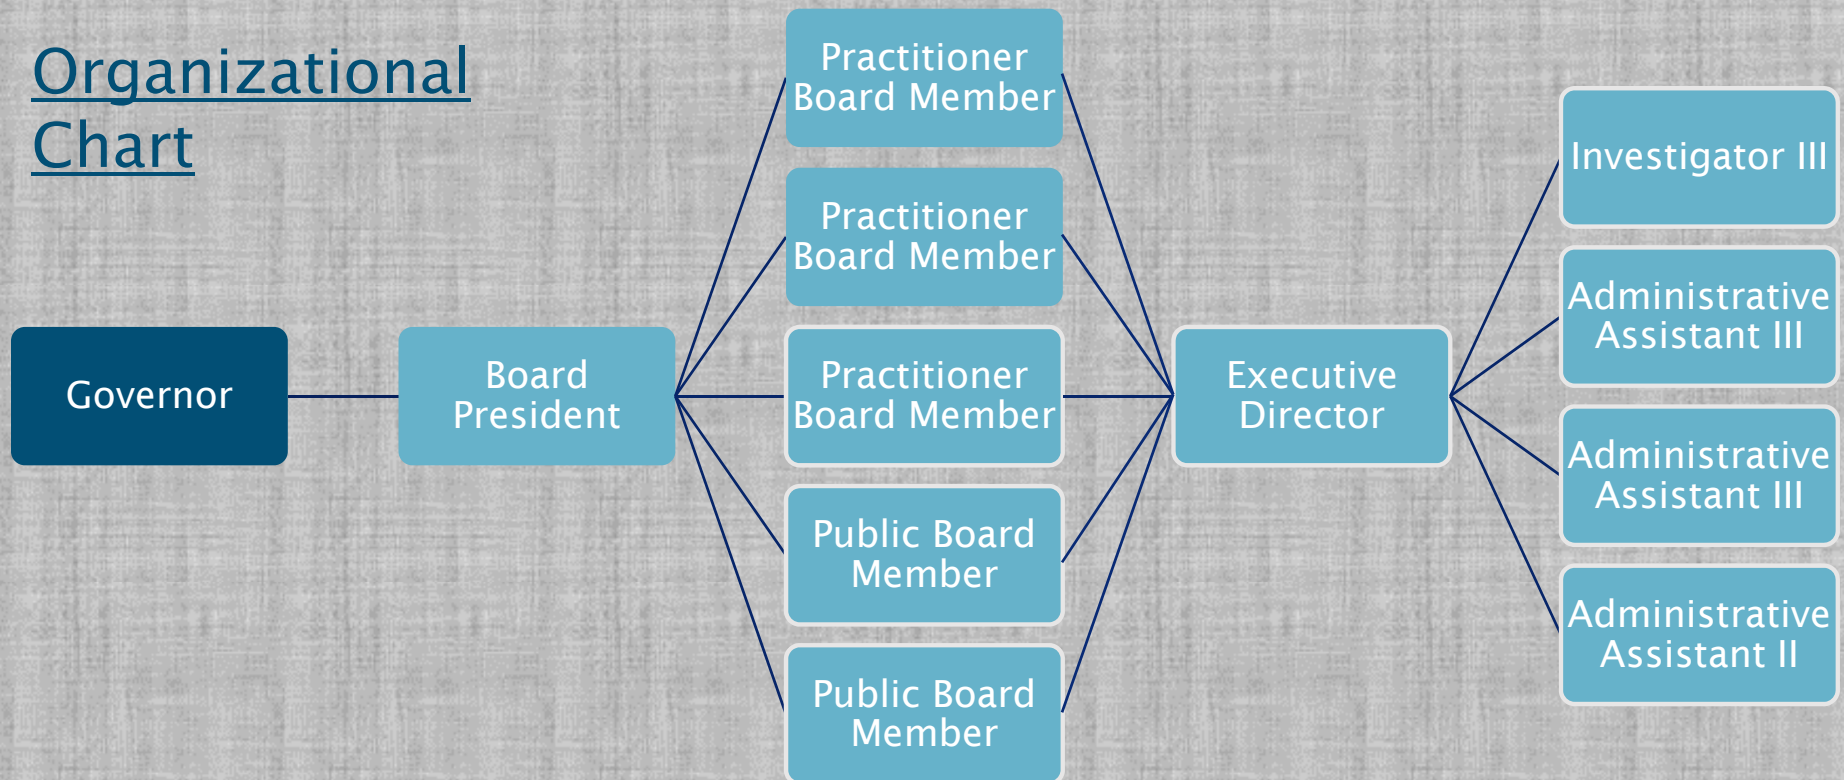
Organizational Chart

Governor

Board President

Practitioner Board Member

Practitioner Board Member

Practitioner Board Member

Public Board Member

Public Board Member

Executive Director

Investigator III

Administrative Assistant III

Administrative Assistant III

Administrative Assistant II